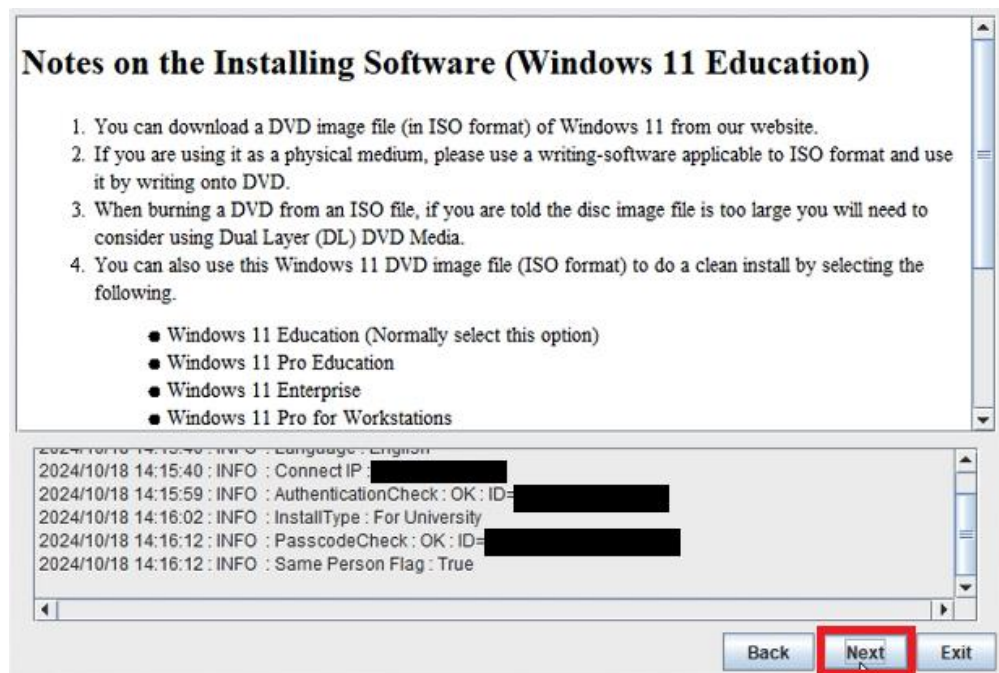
Notes on the Installing Software (Windows 11 Education)

1. You can download a DVD image file (in ISO format) of Windows 11 from our website.
2. If you are using it as a physical medium, please use a writing-software applicable to ISO format and use it by writing onto DVD.
3. When burning a DVD from an ISO file, if you are told the disc image file is too large you will need to consider using Dual Layer (DL) DVD Media.
4. You can also use this Windows 11 DVD image file (ISO format) to do a clean install by selecting the following.

- Windows 11 Education (Normally select this option)
- Windows 11 Pro Education
- Windows 11 Enterprise
- Windows 11 Pro for Workstations

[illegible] : INFO : Language : English
2024/10/18 14:15:40 : INFO : Connect IP : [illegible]
2024/10/18 14:15:59 : INFO : AuthenticationCheck : OK : ID=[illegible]
2024/10/18 14:16:02 : INFO : InstallType : For University
2024/10/18 14:16:12 : INFO : PasscodeCheck : OK : ID=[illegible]
2024/10/18 14:16:12 : INFO : Same Person Flag : True

Back Next Exit